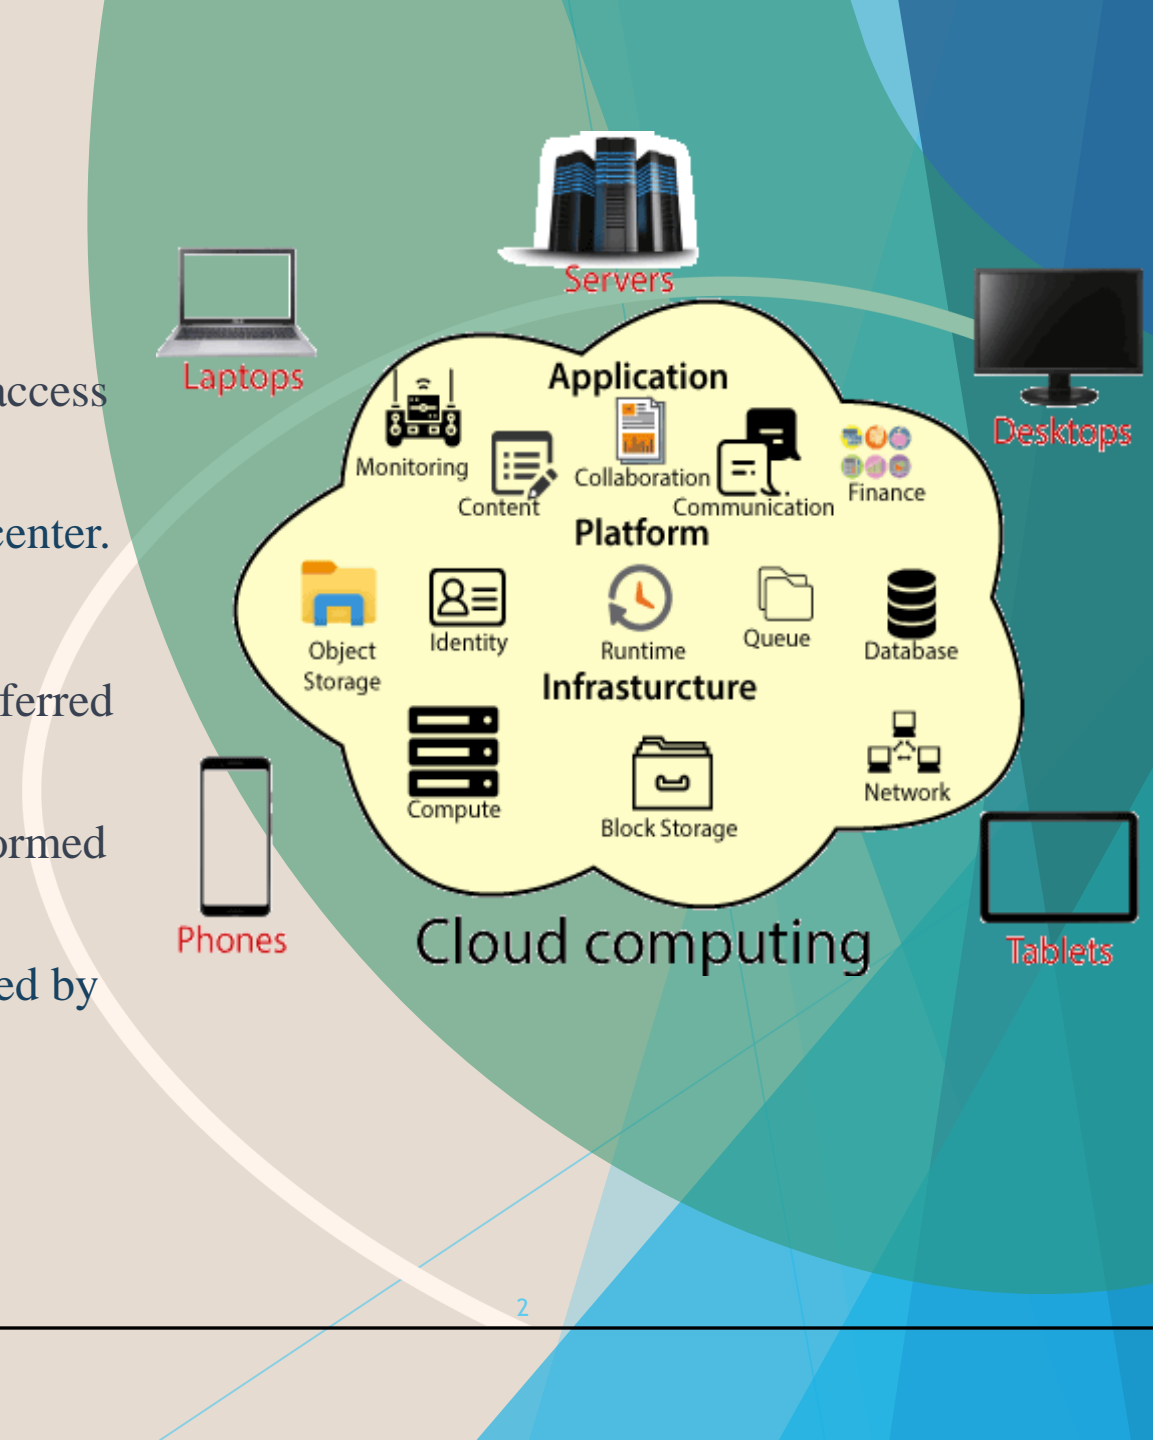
ccess

center.

ferred

ormed

ed by

Servers

Laptops

Desktops

Application

Monitoring

Content

Collaboration

Communication

Finance

Platform

Object Storage

Identity

Runtime

Queue

Database

Infrasturcture

Compute

Block Storage

Network

Phones

Tablets

Cloud computing

2